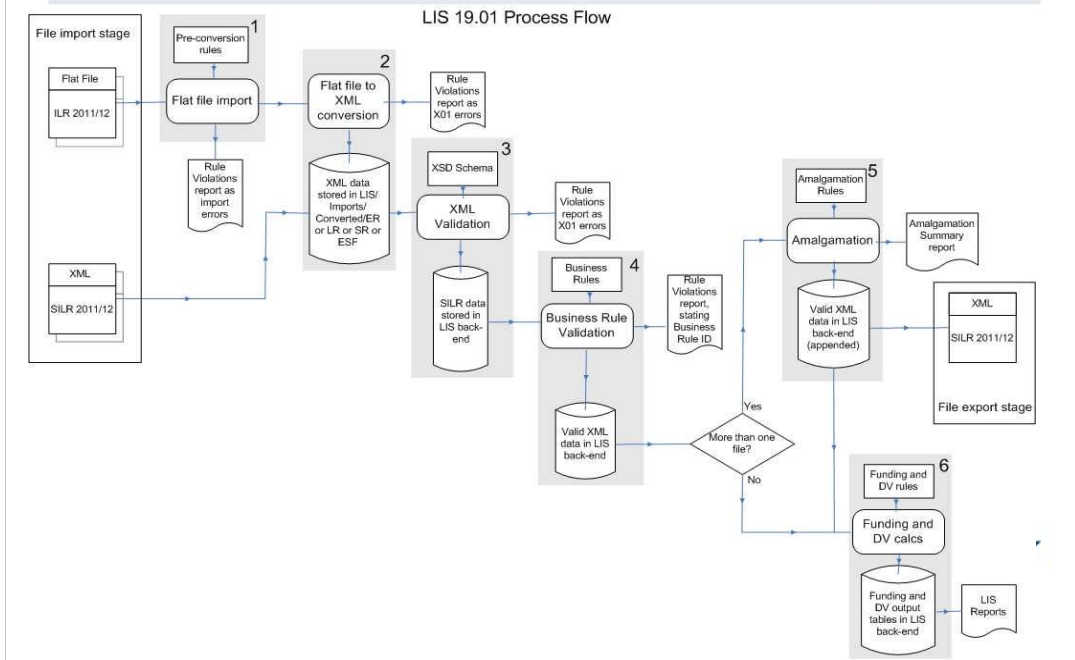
LIS 19.01 Process Flow

File import stage

Flat File

ILR 2011/12

XML

SILR 2011/12

1

Pre-conversion rules

Flat file import

Rule Violations report as import errors

2

Flat file to XML conversion

Rule Violations report as X01 errors

XML data stored in LIS/ Imports/ Converted/ER or LR or SR or ESF

3

XSD Schema

XML Validation

Rule Violations report as X01 errors

SILR data stored in LIS back-end

4

Business Rules

Business Rule Validation

Rule Violations report, stating Business Rule ID

Valid XML data in LIS back-end

More than one file?

Yes

No

5

Amalgamation Rules

Amalgamation

Amalgamation Summary report

Valid XML data in LIS back-end (appended)

XML

SILR 2011/12

File export stage

6

Funding and DV rules

Funding and DV calcs

Funding and DV output tables in LIS back-end

LIS Reports